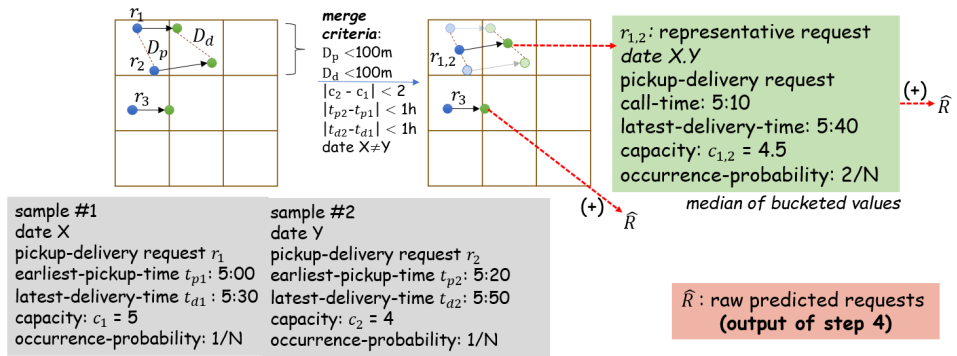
$r_1$

$D_p$

$D_d$

$r_2$

$r_3$

**merge criteria**:
$D_p < 100m$
$D_d < 100m$
$|c_2 - c_1| < 2$
$|t_{p2}-t_{p1}| < 1h$
$|t_{d2}-t_{d1}| < 1h$
date X≠Y

$r_{1,2}$

$r_3$

$r_{1,2}$: representative request
*date X.Y*
pickup-delivery request
call-time: 5:10
latest-delivery-time: 5:40
capacity: $c_{1,2}$ = 4.5
occurrence-probability: 2/N

(+) $\widehat{R}$

(+) $\widehat{R}$

*median of bucketed values*

sample #1
date X
pickup-delivery request $r_1$
earliest-pickup-time $t_{p1}$: 5:00
latest-delivery-time $t_{d1}$ : 5:30
capacity: $c_1$ = 5
occurrence-probability: 1/N

sample #2
date Y
pickup-delivery request $r_2$
earliest-pickup-time $t_{p2}$: 5:20
latest-delivery-time $t_{d2}$: 5:50
capacity: $c_2$ = 4
occurrence-probability: 1/N

$\widehat{R}$ : raw predicted requests
**(output of step 4)**